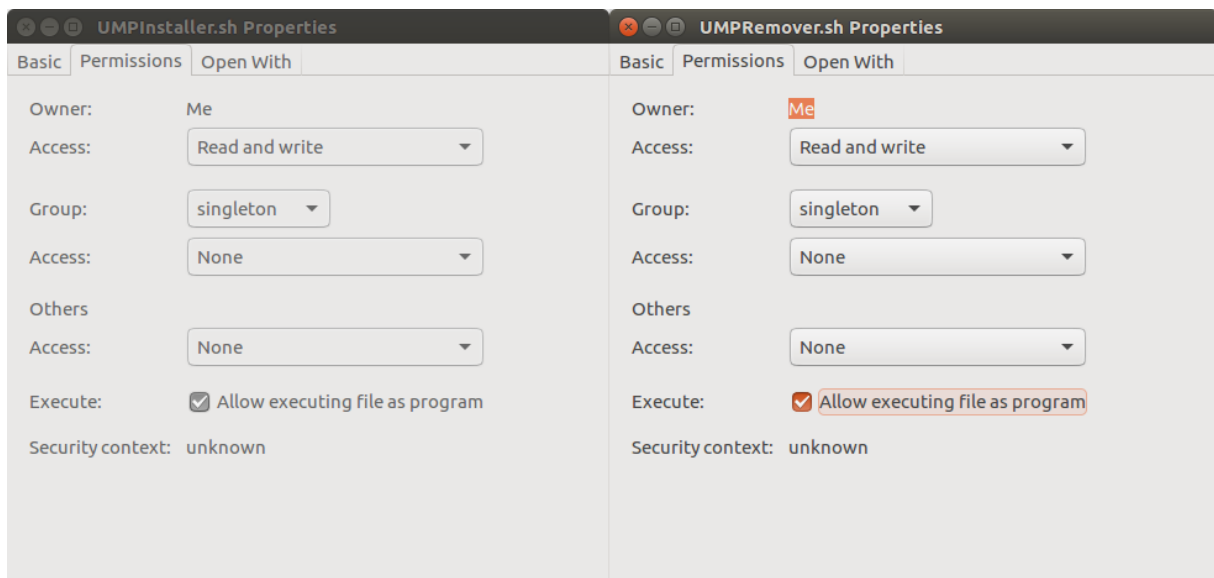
UMPInstaller.sh Properties

Basic | Permissions | Open With

Owner: Me
Access: Read and write

Group: singleton
Access: None

Others
Access: None

Execute: Allow executing file as program

Security context: unknown

UMPRemover.sh Properties

Basic | Permissions | Open With

Owner: Me
Access: Read and write

Group: singleton
Access: None

Others
Access: None

Execute: Allow executing file as program

Security context: unknown